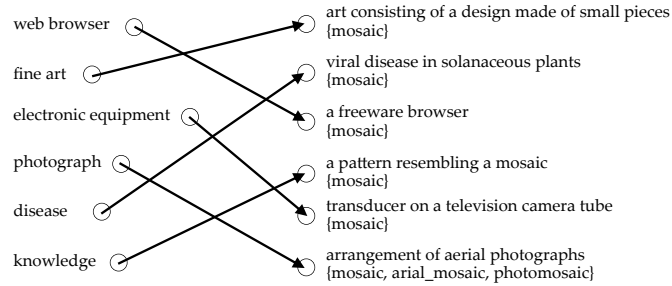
web browser

fine art

electronic equipment

photograph

disease

knowledge

art consisting of a design made of small pieces {mosaic}

viral disease in solanaceous plants {mosaic}

a freeware browser {mosaic}

a pattern resembling a mosaic {mosaic}

transducer on a television camera tube {mosaic}

arrangement of aerial photographs {mosaic, arial_mosaic, photomosaic}